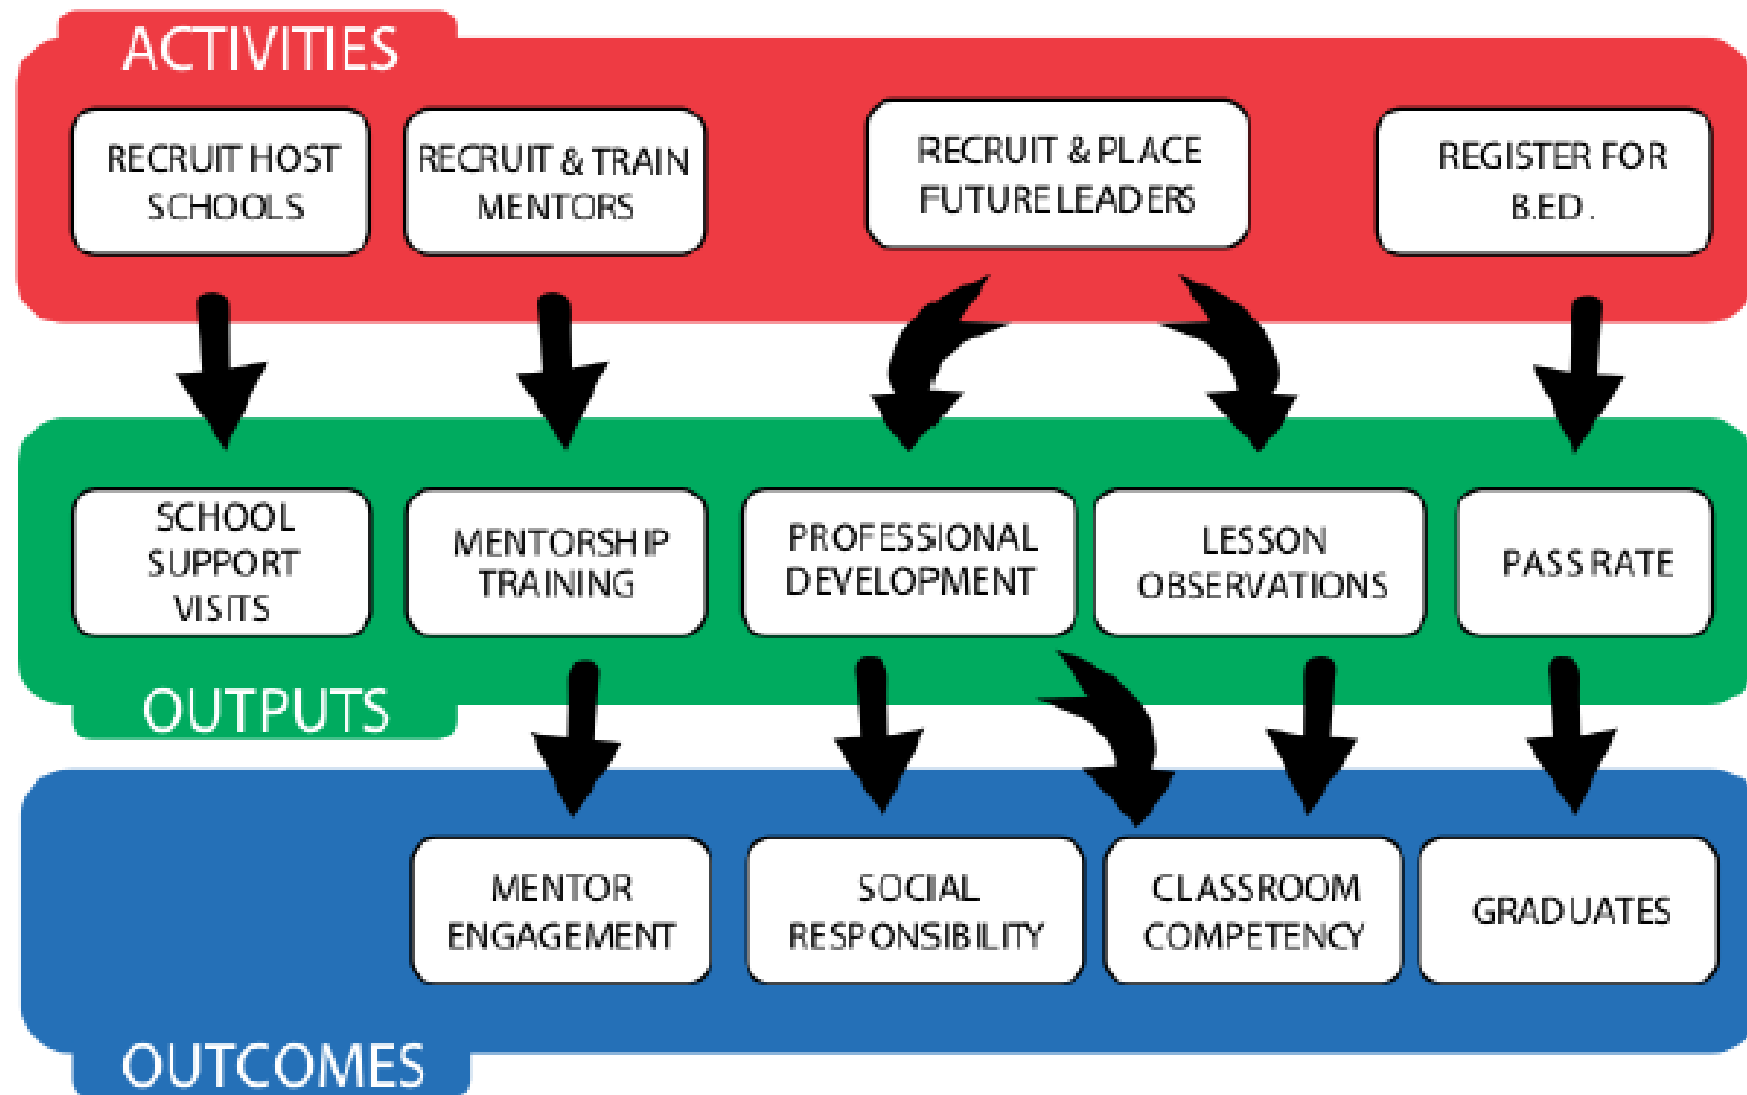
ACTIVITIES

RECRUIT HOST SCHOOLS

RECRUIT & TRAIN MENTORS

RECRUIT & PLACE FUTURE LEADERS

REGISTER FOR B.ED.

SCHOOL SUPPORT VISITS

MENTORSHIP TRAINING

PROFESSIONAL DEVELOPMENT

LESSON OBSERVATIONS

PASS RATE

OUTPUTS

MENTOR ENGAGEMENT

SOCIAL RESPONSIBILITY

CLASSROOM COMPETENCY

GRADUATES

OUTCOMES